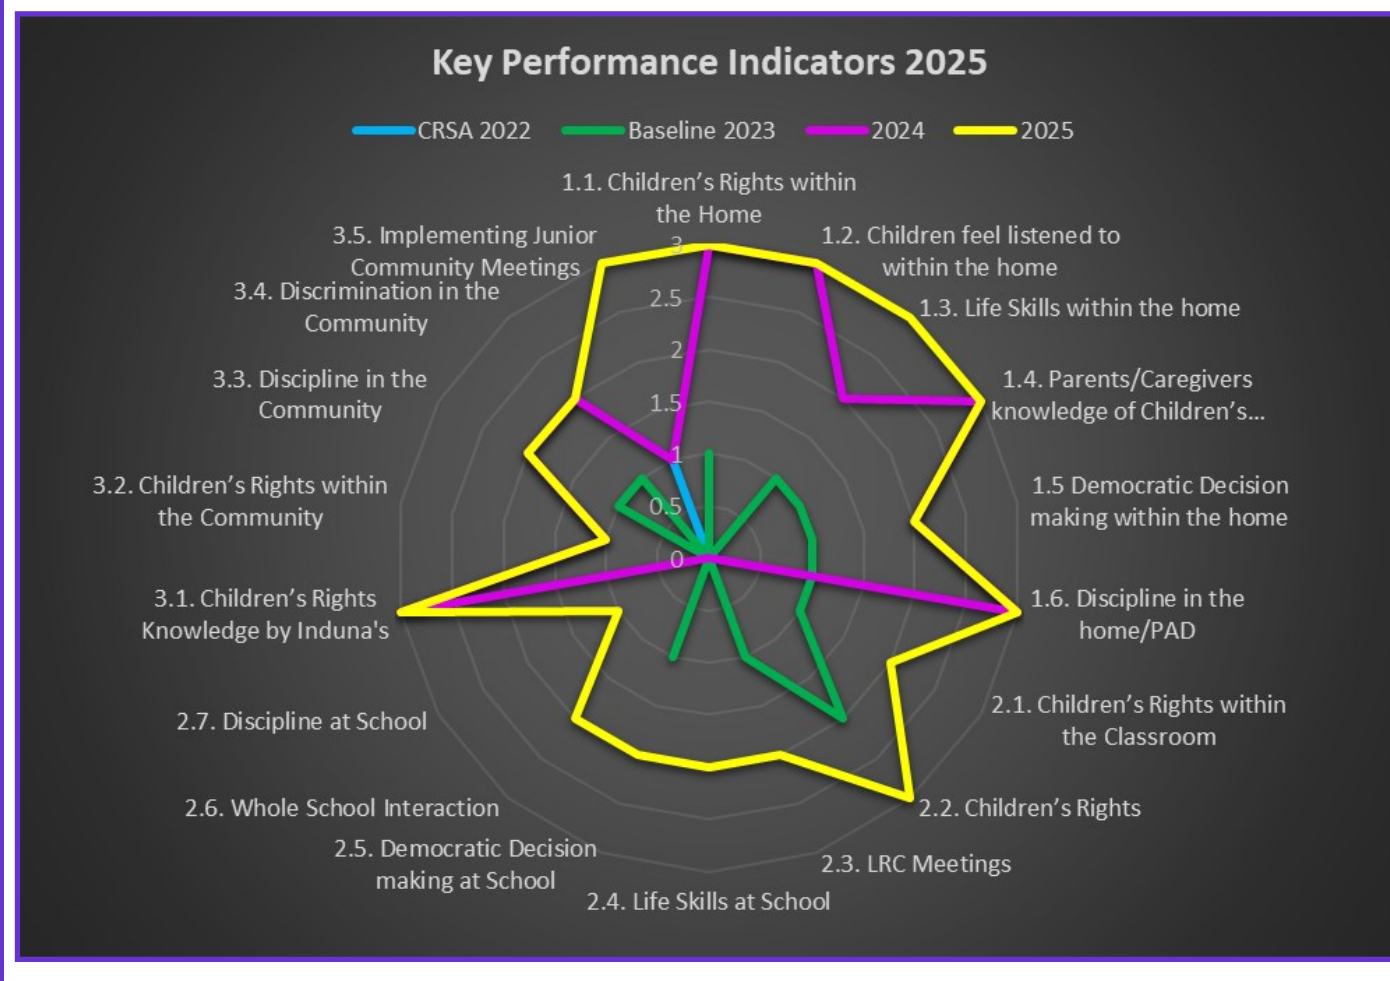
Key Performance Indicators 2025

CRSA 2022 Baseline 2023 2024 2025

1.1. Children's Rights within the Home

1.2. Children feel listened to within the home

1.3. Life Skills within the home

1.4. Parents/Caregivers knowledge of Children's...

1.5 Democratic Decision making within the home

1.6. Discipline in the home/PAD

2.1. Children's Rights within the Classroom

2.2. Children's Rights

2.3. LRC Meetings

2.4. Life Skills at School

2.5. Democratic Decision making at School

2.6. Whole School Interaction

2.7. Discipline at School

3.1. Children's Rights Knowledge by Induna's

3.2. Children's Rights within the Community

3.3. Discipline in the Community

3.4. Discrimination in the Community

3.5. Implementing Junior Community Meetings

3
2.5
2
1.5
1
0.5
0